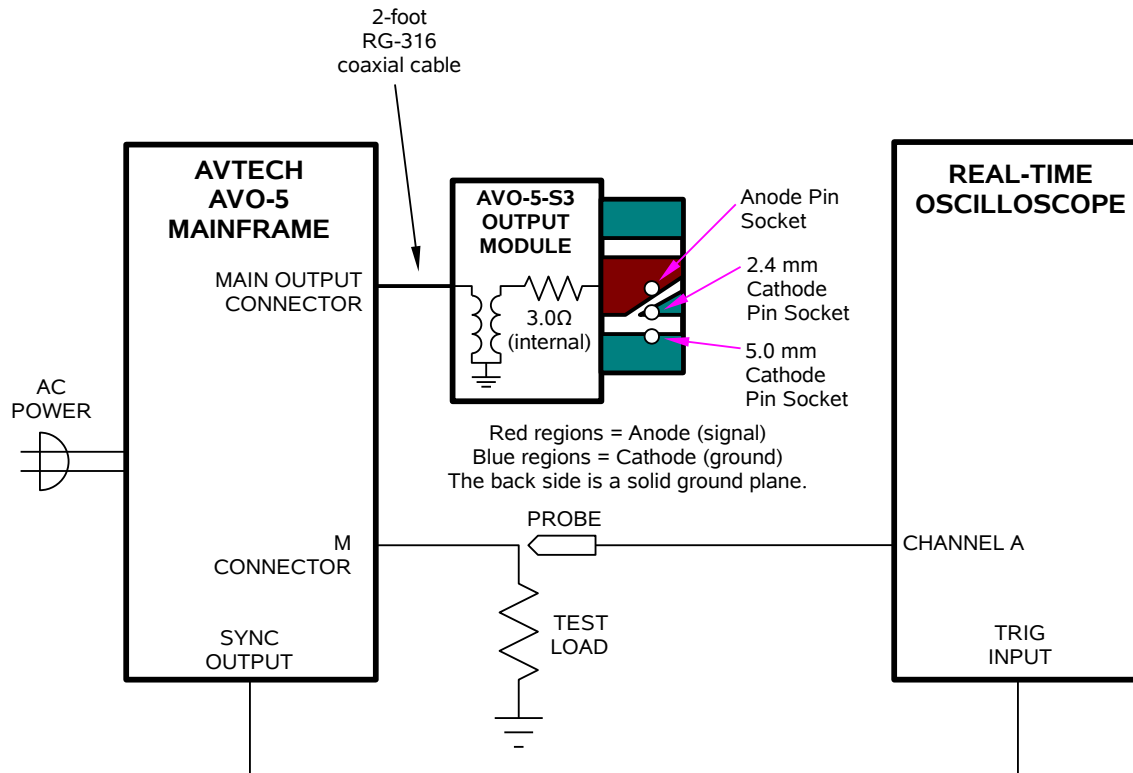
2-foot
RG-316
coaxial cable

AVTECH
AVO-5
MAINFRAME

MAIN OUTPUT
CONNECTOR

AVO-5-S3
OUTPUT
MODULE

3.0Ω
(internal)

Anode Pin
Socket

2.4 mm
Cathode
Pin Socket

5.0 mm
Cathode
Pin Socket

REAL-TIME
OSCILLOSCOPE

AC
POWER

Red regions = Anode (signal)
Blue regions = Cathode (ground)
The back side is a solid ground plane.

PROBE

M
CONNECTOR

CHANNEL A

TEST
LOAD

SYNC
OUTPUT

TRIG
INPUT